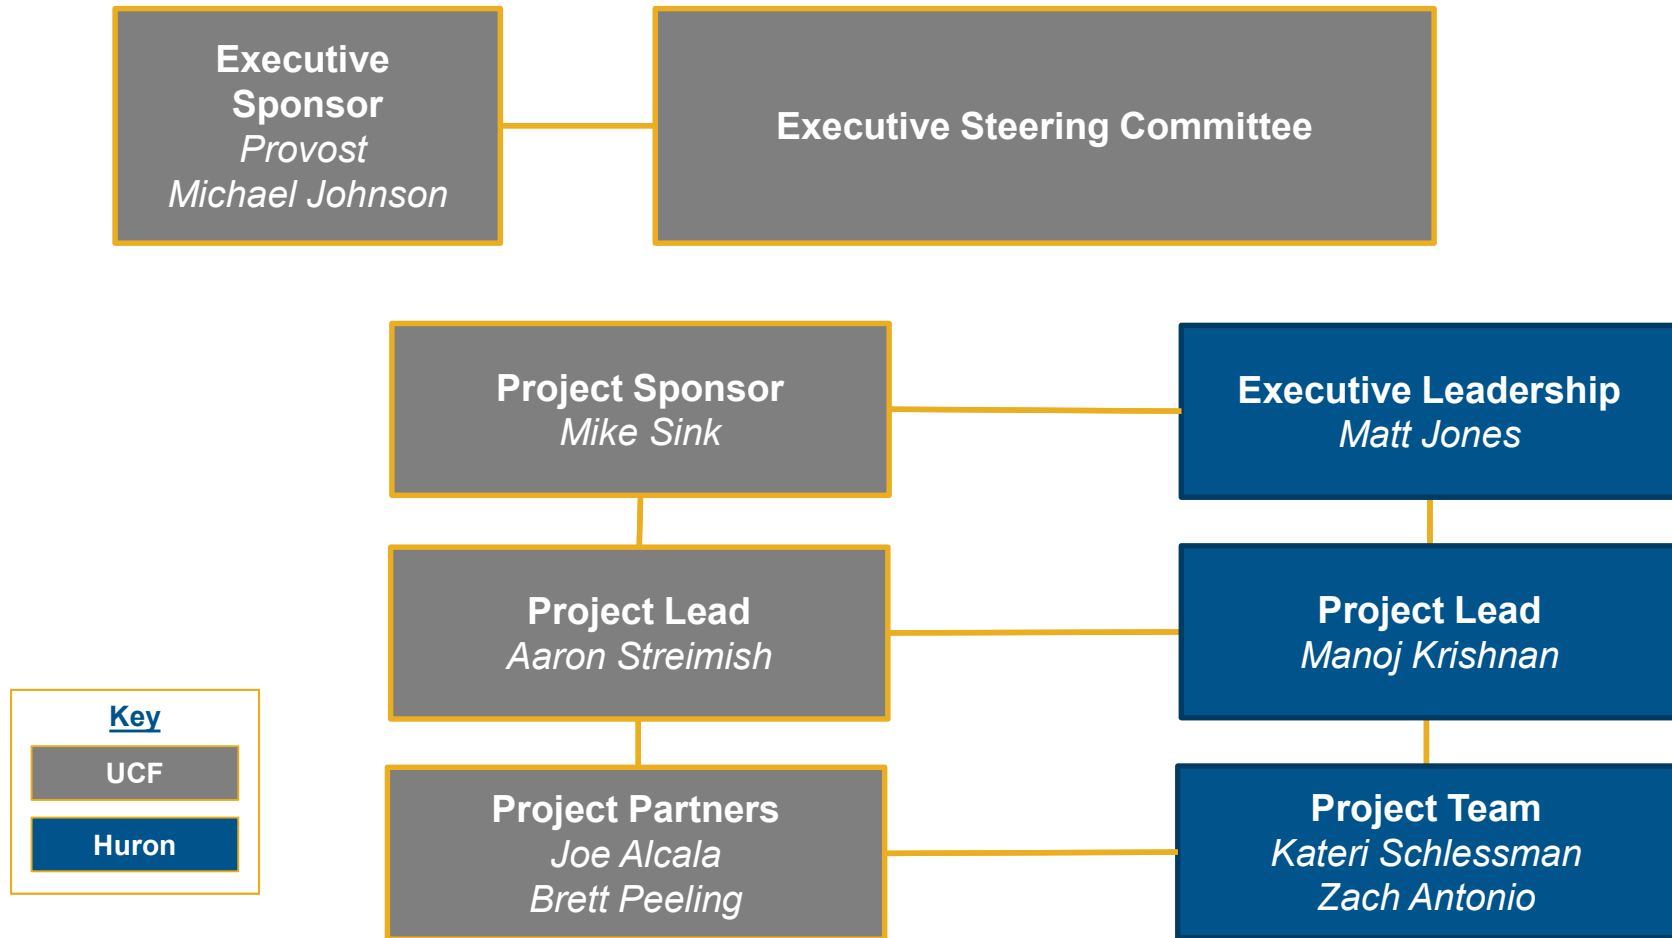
Executive Sponsor
*Provost*
*Michael Johnson*

Executive Steering Committee

Project Sponsor
*Mike Sink*

Executive Leadership
*Matt Jones*

Project Lead
*Aaron Streimish*

Project Lead
*Manoj Krishnan*

Project Partners
*Joe Alcala*
*Brett Peeling*

Project Team
*Kateri Schlessman*
*Zach Antonio*

Key
UCF
Huron